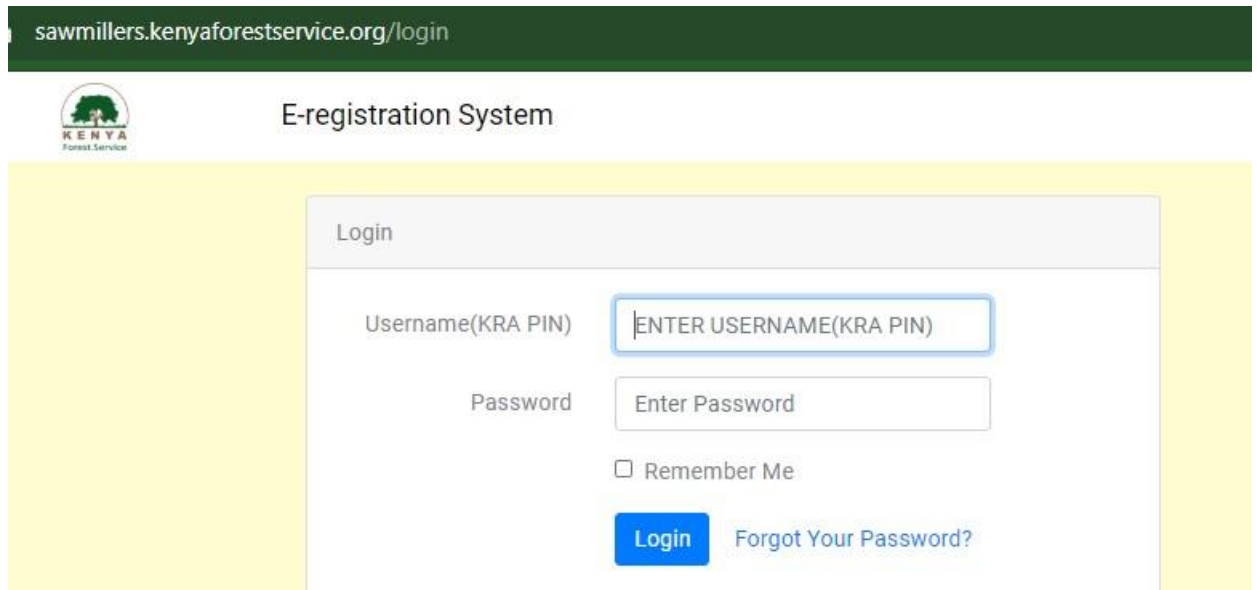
sawmillers.kenyaforestservice.org/login

KENYA
Forest Service

E-registration System

Login

Username(KRA PIN) ENTER USERNAME(KRA PIN)

Password Enter Password

Remember Me

Login Forgot Your Password?